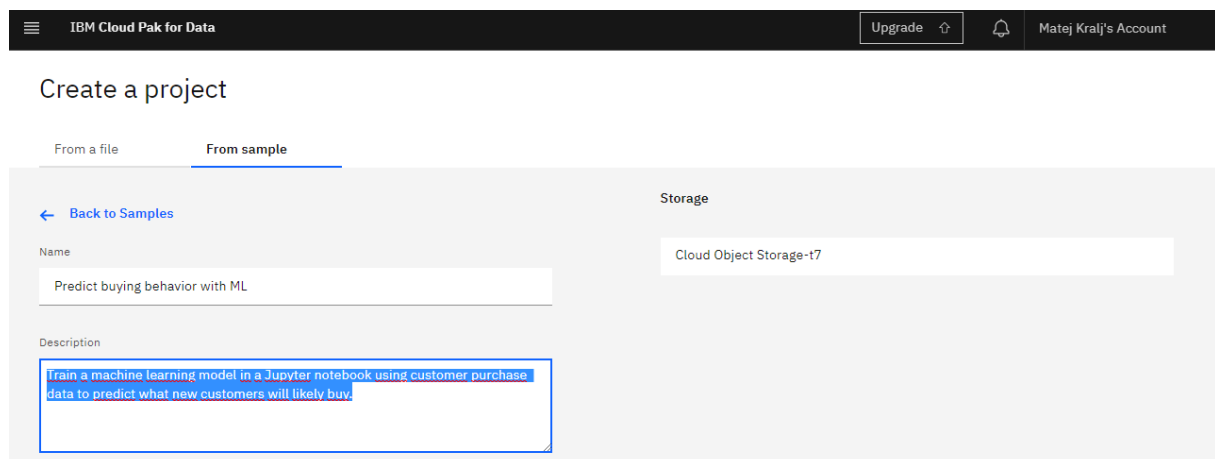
IBM Cloud Pak for Data

Upgrade

Matej Kralj's Account

Create a project

From a file

From sample

Back to Samples

Name

Predict buying behavior with ML

Description

Train a machine learning model in a Jupyter notebook using customer purchase data to predict what new customers will likely buy.

Storage

Cloud Object Storage-t7